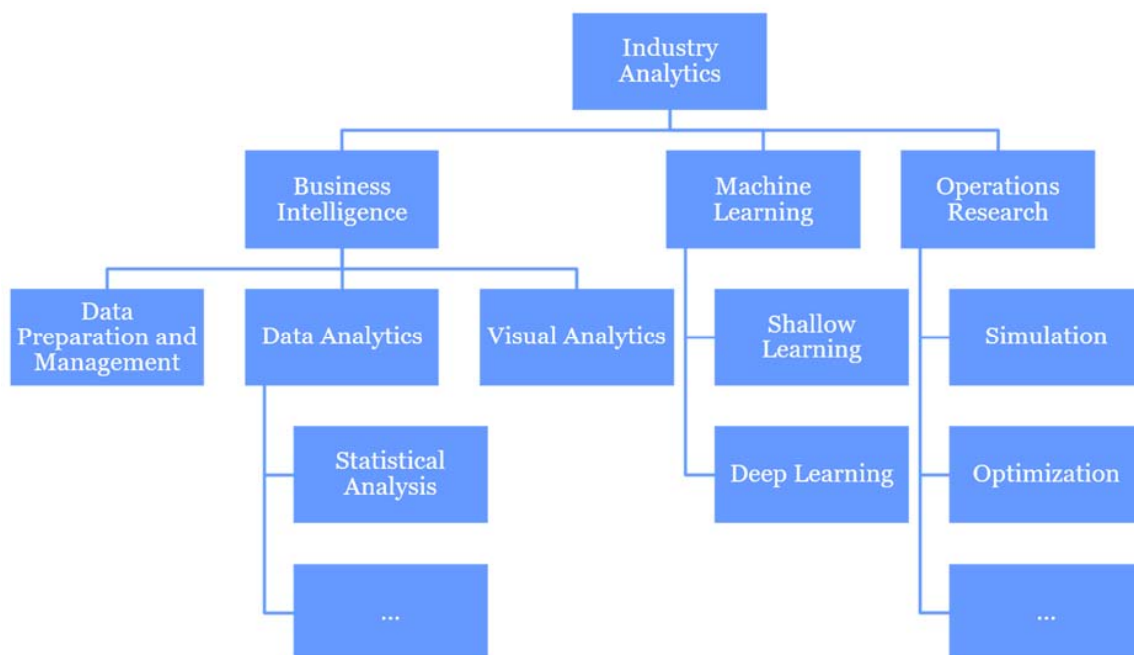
Industry Analytics

Business Intelligence

Machine Learning

Operations Research

Data Preparation and Management

Data Analytics

Visual Analytics

Shallow Learning

Simulation

Statistical Analysis

Deep Learning

Optimization

...

...